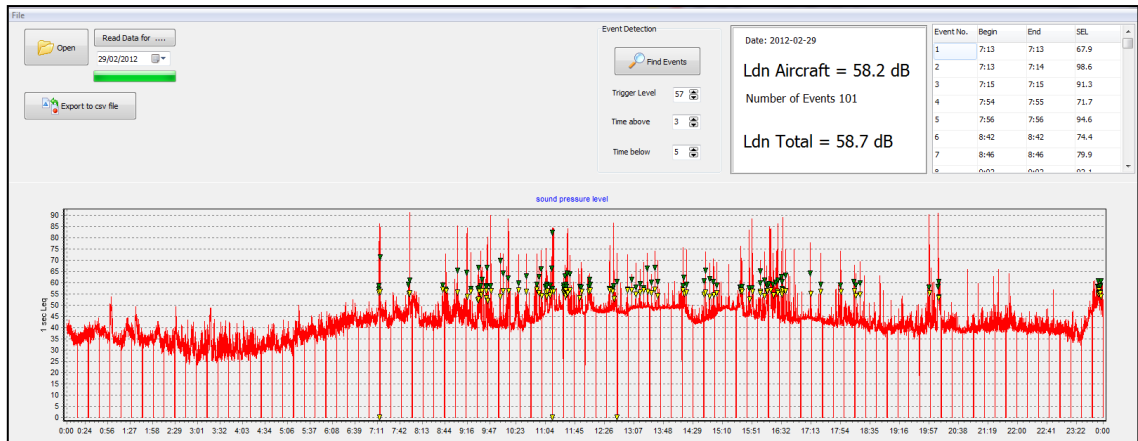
File

Open

Read Data for .....

29/02/2012

Export to csv file

Event Detection

Find Events

Trigger Level 57

Time above 3

Time below 5

Date: 2012-02-29

Ldn Aircraft = 58.2 dB

Number of Events 101

Ldn Total = 58.7 dB

| Event No. | Begin | End | SEL |
|---|---|---|---|
| 1 | 7:13 | 7:13 | 67.9 |
| 2 | 7:13 | 7:14 | 98.6 |
| 3 | 7:15 | 7:15 | 91.3 |
| 4 | 7:54 | 7:55 | 71.7 |
| 5 | 7:56 | 7:56 | 94.6 |
| 6 | 8:42 | 8:42 | 74.4 |
| 7 | 8:46 | 8:46 | 79.9 |

sound pressure level

1 sec Leq

90 85 80 75 70 65 60 55 50 45 40 35 30 25 20 15 10 5 0

0:00 0:24 0:56 1:27 1:58 2:29 3:01 3:32 4:03 4:34 5:06 5:37 6:08 6:39 7:11 7:42 8:13 8:44 9:16 9:47 10:23 10:54 11:04 11:35 12:06 12:26 13:07 13:48 14:29 15:10 15:51 16:32 17:13 17:54 18:35 19:16 19:57 20:38 21:19 22:00 22:41 23:22 0:00